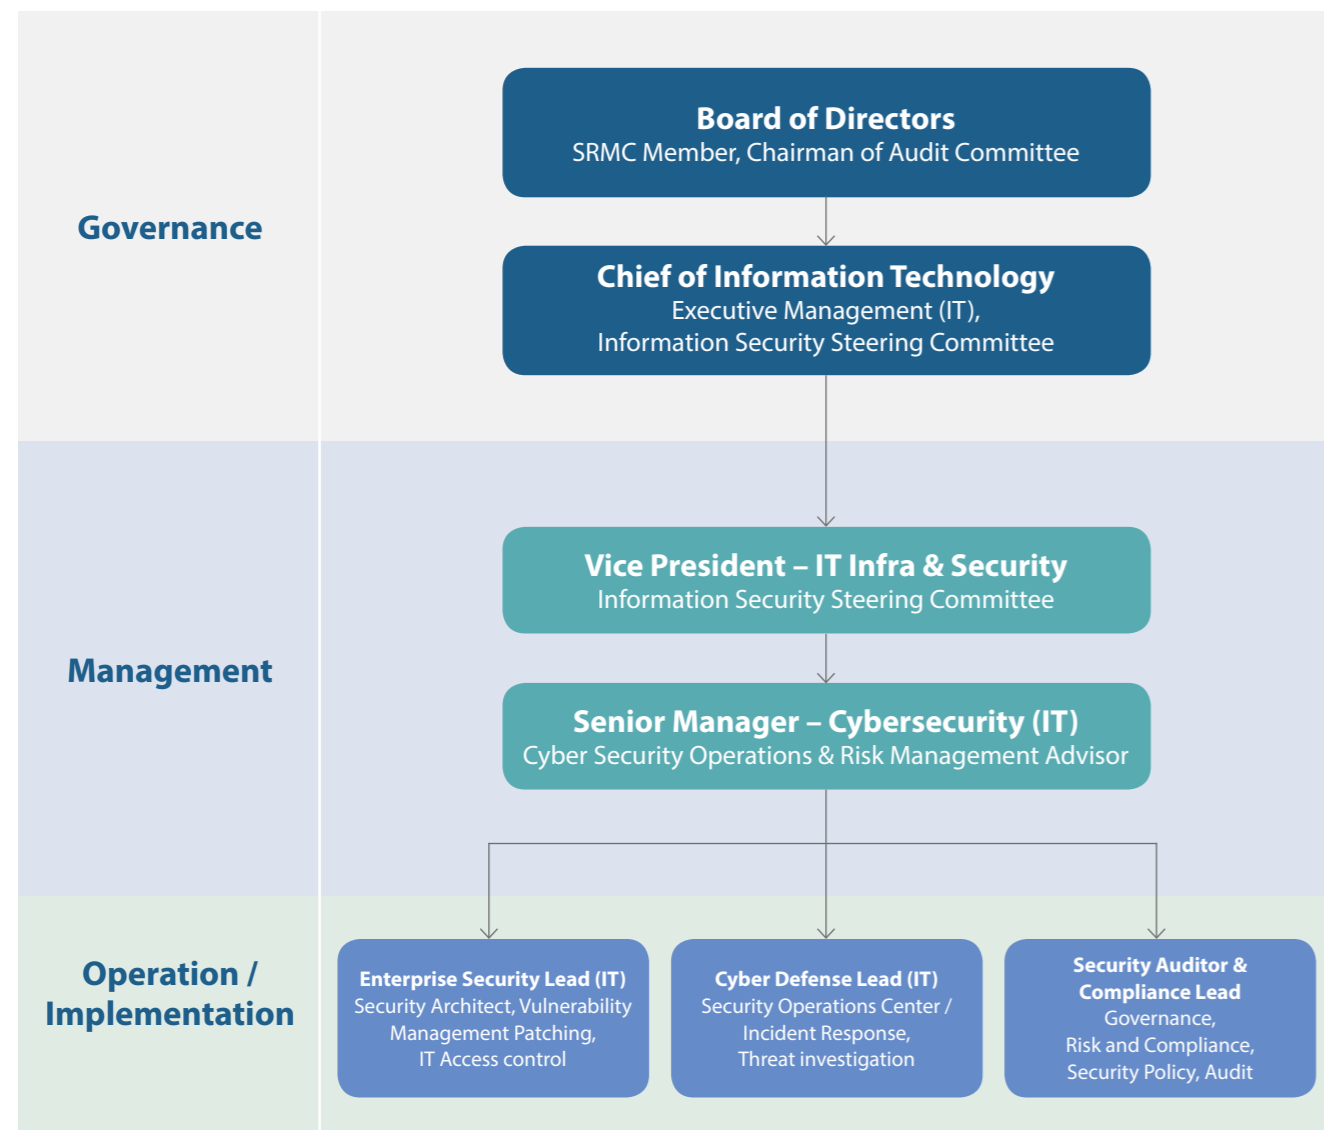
Governance

Board of Directors
SRMC Member, Chairman of Audit Committee

Chief of Information Technology
Executive Management (IT),
Information Security Steering Committee

Management

Vice President – IT Infra & Security
Information Security Steering Committee

Senior Manager – Cybersecurity (IT)
Cyber Security Operations & Risk Management Advisor

Operation / Implementation

Enterprise Security Lead (IT)
Security Architect, Vulnerability Management Patching,
IT Access control

Cyber Defense Lead (IT)
Security Operations Center / Incident Response,
Threat investigation

Security Auditor & Compliance Lead
Governance,
Risk and Compliance,
Security Policy, Audit